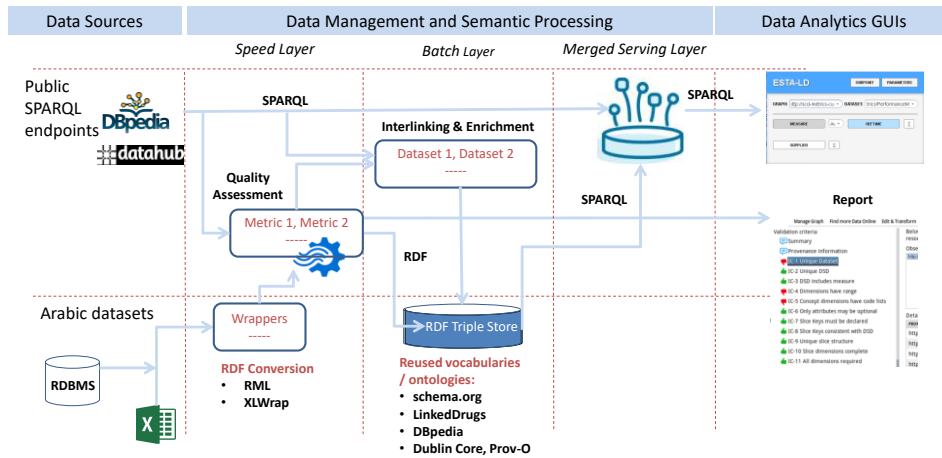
Data Sources

Data Management and Semantic Processing

Data Analytics GUIs

Speed Layer

Batch Layer

Merged Serving Layer

Public SPARQL endpoints

DBpedia

datahub

SPARQL

Interlinking & Enrichment

Dataset 1, Dataset 2
-----

SPARQL

ESTA-LD

Quality Assessment

Metric 1, Metric 2
-----

SPARQL

Report

RDF

Manage Graph   Find more Data Online   Edit & Transform

Validation criteria
Summary
Provenance information
IC-1 Unique DataSet
IC-2 Unique DSD
IC-3 DSD includes measure
IC-4 Dimensions have range
IC-5 Concept dimensions have code lists
IC-6 Only attributes may be optional
IC-7 Slice Keys must be declared
IC-8 Slice Keys consistent with DSD
IC-9 Unique slice structure
IC-10 Slice dimensions complete
IC-11 All dimensions required

Arabic datasets

Wrappers
-----

RDF Triple Store

RDBMS

RDF Conversion
• RML
• XLWrap

Reused vocabularies / ontologies:
• schema.org
• LinkedDrugs
• DBpedia
• Dublin Core, Prov-O